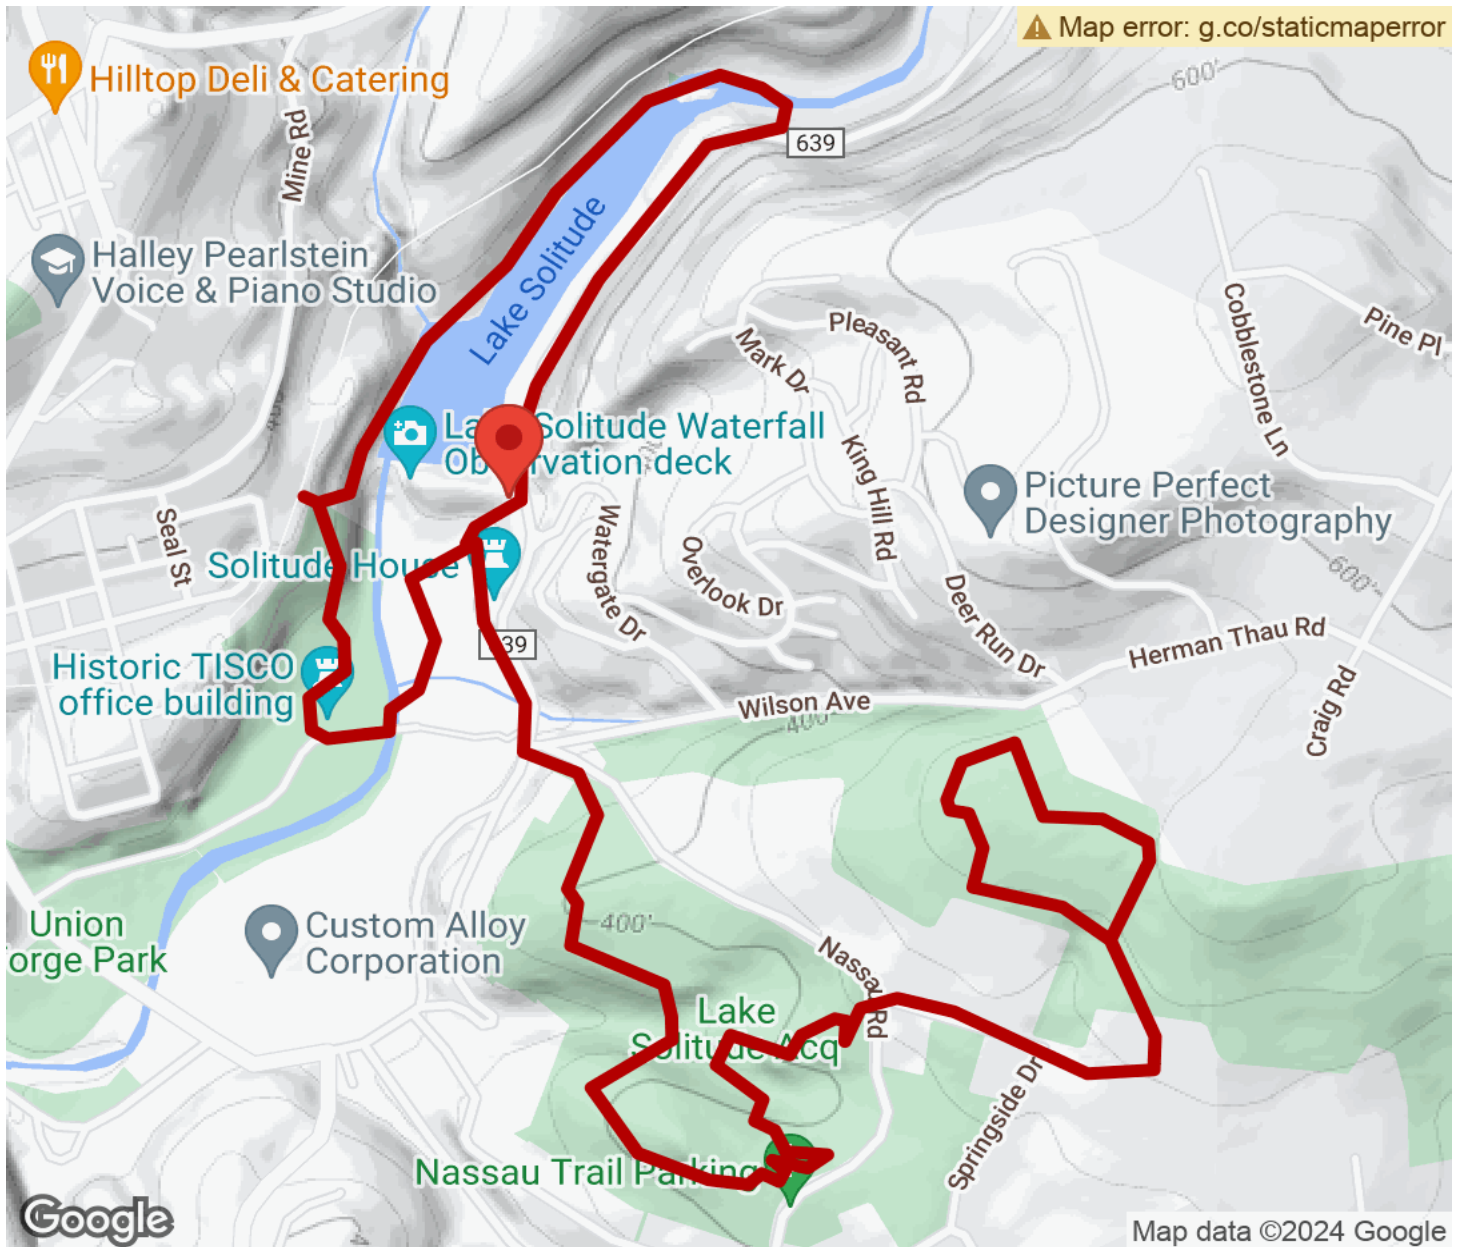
Map error: g.co/staticmaperror

Hilltop Deli & Catering

Mine Rd

600'

639

Halley Pearlstein Voice & Piano Studio

Lake Solitude

Pleasant Rd

Mark Dr

Cobblestone Ln

Pine Pl

La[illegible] Solitude Waterfall Ob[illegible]rvation deck

King Hill Rd

Picture Perfect Designer Photography

Seal St

Solitude House

Watergate Dr

Overlook Dr

Deer Run Dr

600'

Herman Thau Rd

639

Craig Rd

Historic TISCO office building

Wilson Ave

400'

Union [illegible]orge Park

Custom Alloy Corporation

400'

Nassau Rd

Lake S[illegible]litu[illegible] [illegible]cq

Springside Dr

Nassau Trail Pa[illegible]ing

Google

Map data ©2024 Google